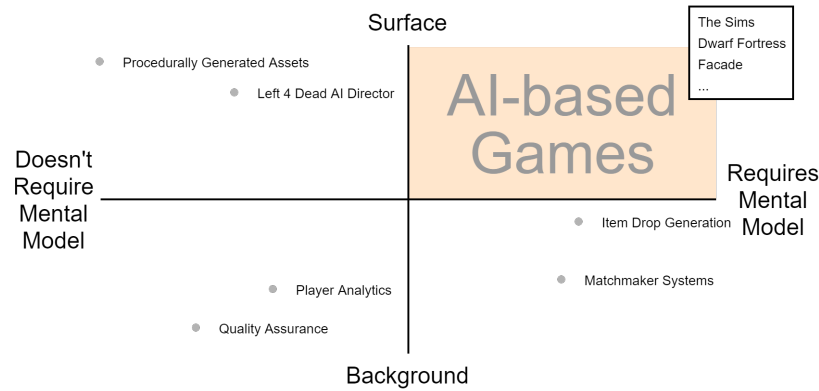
Surface

The Sims
Dwarf Fortress
Facade
...

Procedurally Generated Assets

Left 4 Dead AI Director

AI-based Games

Doesn't Require Mental Model

Requires Mental Model

Item Drop Generation

Matchmaker Systems

Player Analytics

Quality Assurance

Background